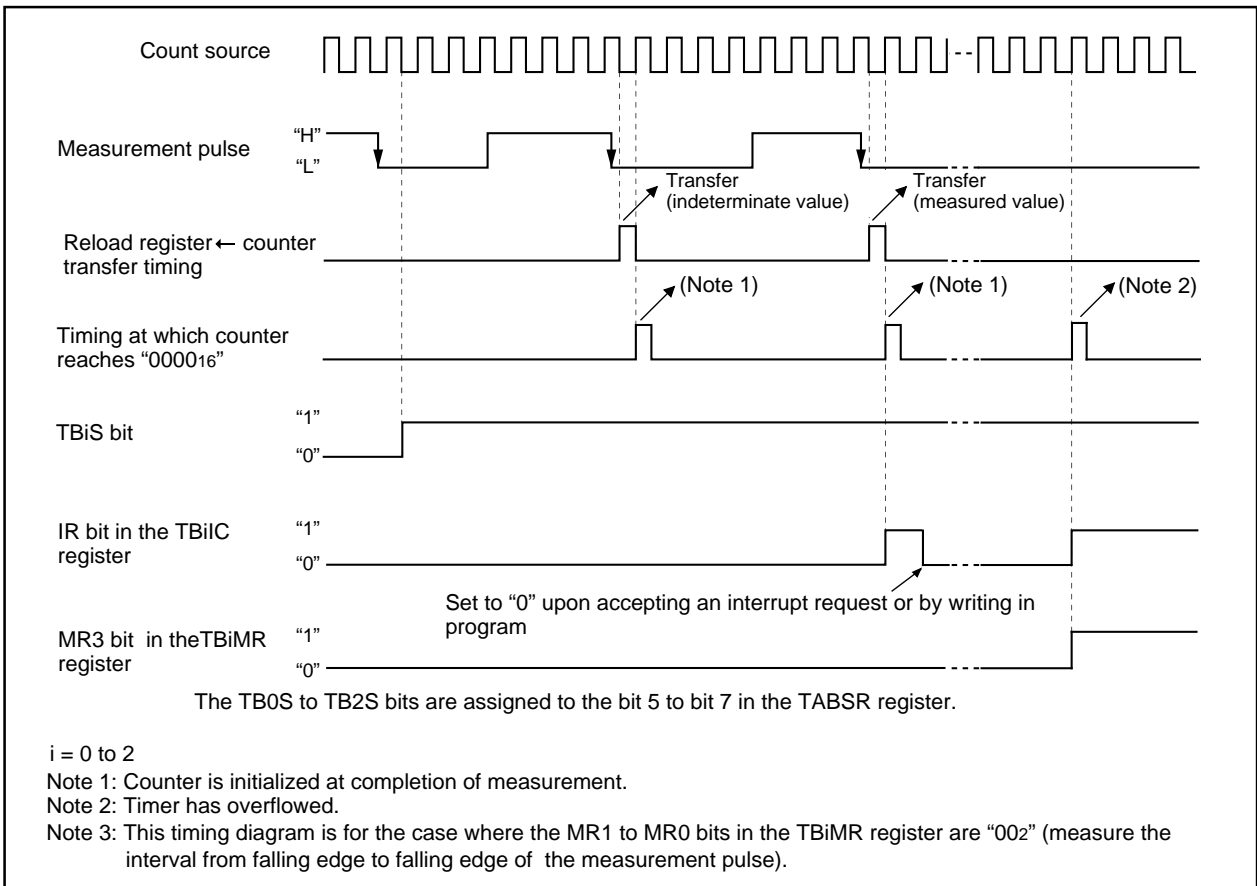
Count source

Measurement pulse
"H"
"L"

Transfer (indeterminate value)

Transfer (measured value)

Reload register ← counter transfer timing

(Note 1)

(Note 1)

(Note 2)

Timing at which counter reaches "$0000_{16}$"

TBiS bit
"1"
"0"

IR bit in the TBiIC register
"1"
"0"

Set to "0" upon accepting an interrupt request or by writing in program

MR3 bit in theTBiMR register
"1"
"0"

The TB0S to TB2S bits are assigned to the bit 5 to bit 7 in the TABSR register.

i = 0 to 2
Note 1: Counter is initialized at completion of measurement.
Note 2: Timer has overflowed.
Note 3: This timing diagram is for the case where the MR1 to MR0 bits in the TBiMR register are "$00_2$" (measure the interval from falling edge to falling edge of the measurement pulse).